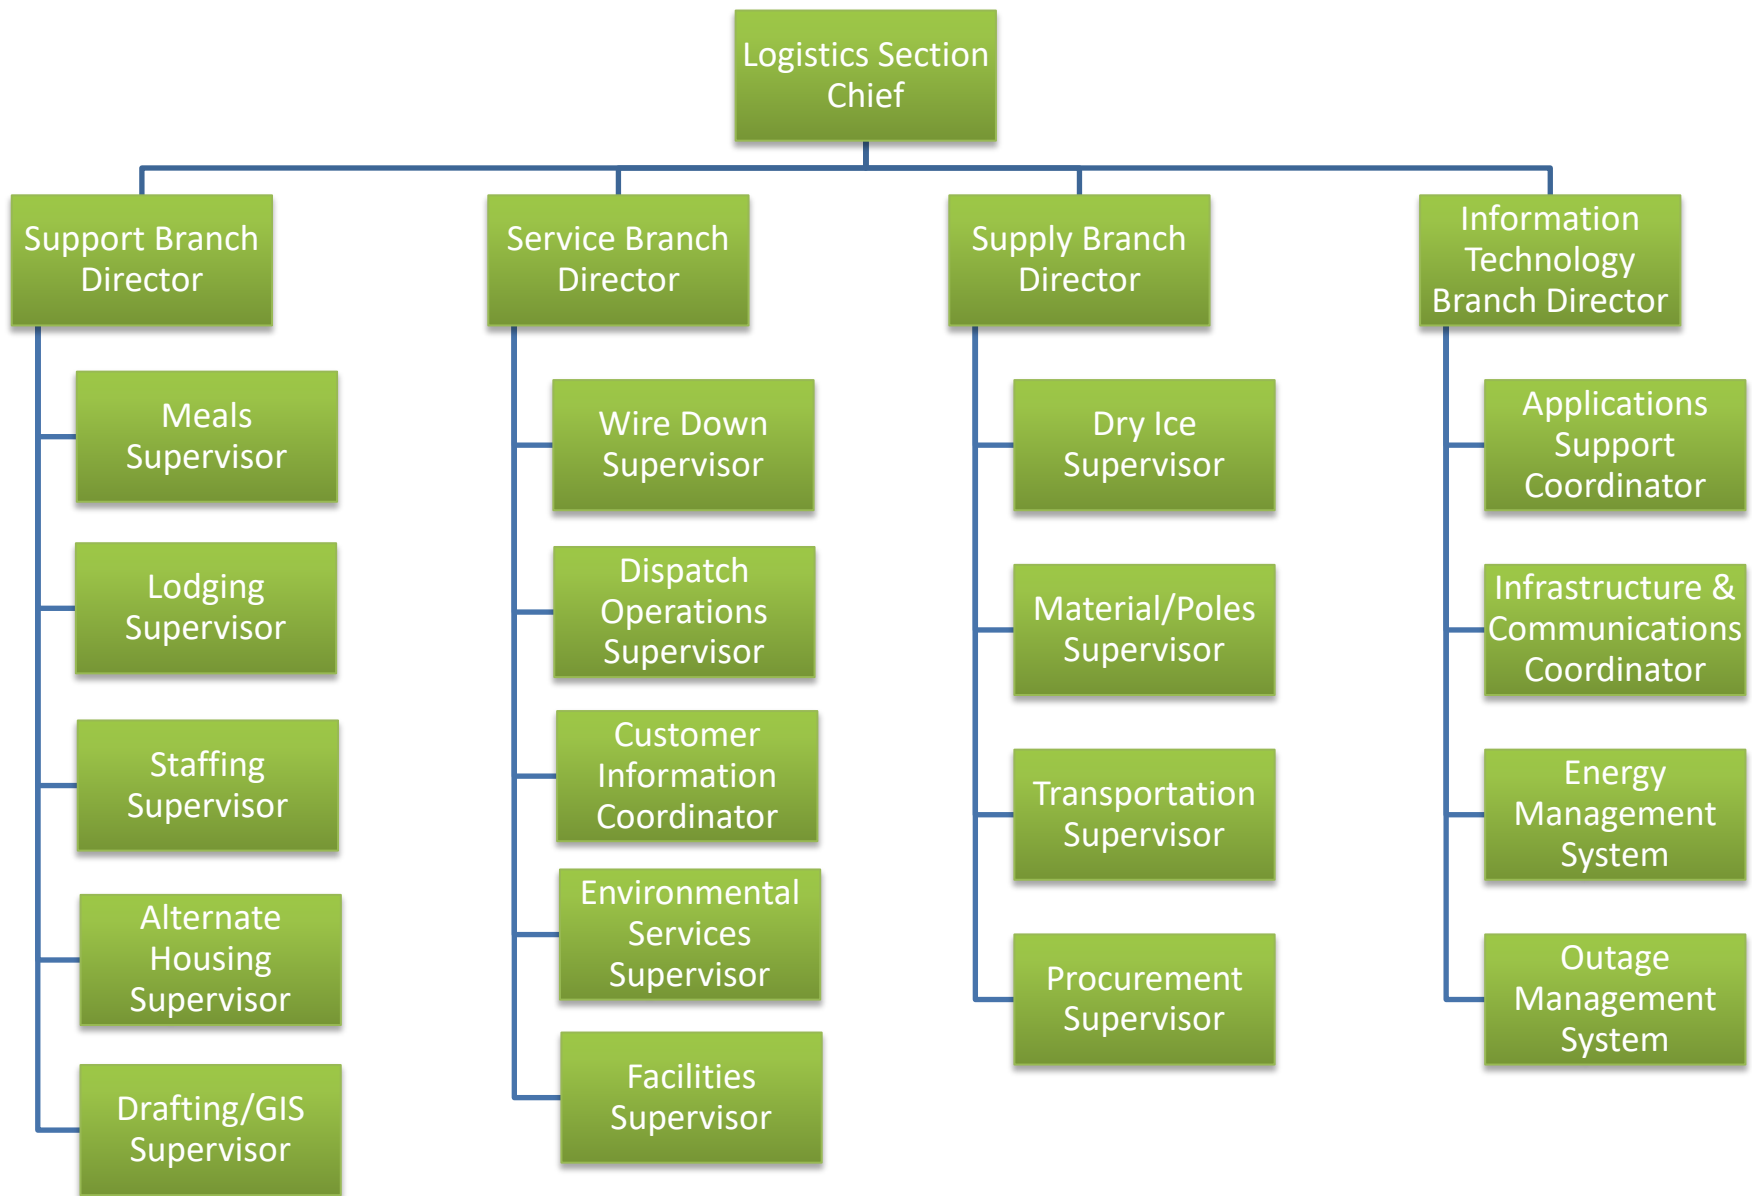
Logistics Section Chief

Support Branch Director

Meals Supervisor

Lodging Supervisor

Staffing Supervisor

Alternate Housing Supervisor

Drafting/GIS Supervisor

Service Branch Director

Wire Down Supervisor

Dispatch Operations Supervisor

Customer Information Coordinator

Environmental Services Supervisor

Facilities Supervisor

Supply Branch Director

Dry Ice Supervisor

Material/Poles Supervisor

Transportation Supervisor

Procurement Supervisor

Information Technology Branch Director

Applications Support Coordinator

Infrastructure & Communications Coordinator

Energy Management System

Outage Management System